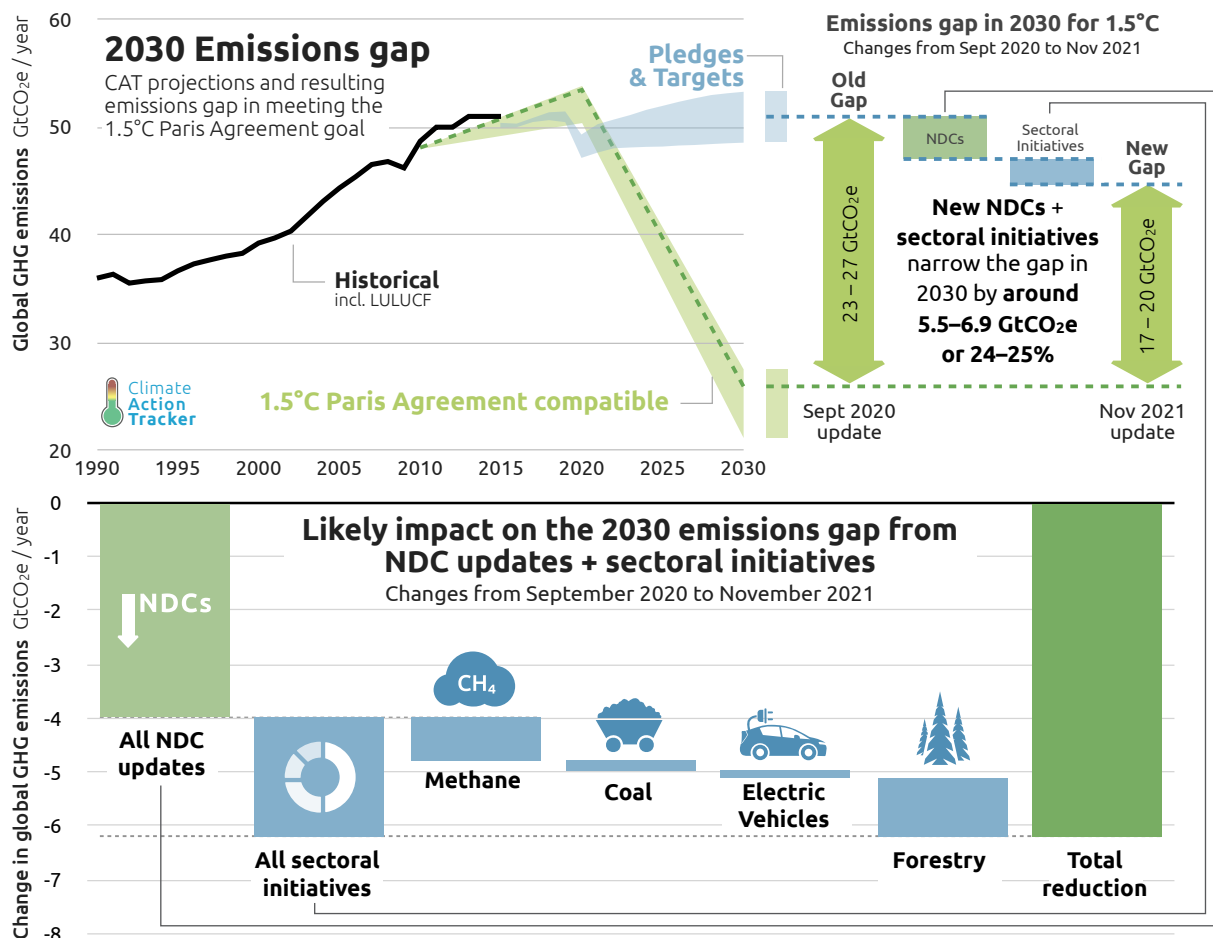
2030 Emissions gap
CAT projections and resulting emissions gap in meeting the 1.5°C Paris Agreement goal

Global GHG emissions $GtCO_2e$ / year

60
50
40
30
20

1990 1995 2000 2005 2010 2015 2020 2025 2030

Historical
incl. LULUCF

Pledges & Targets

1.5°C Paris Agreement compatible

Climate Action Tracker

Emissions gap in 2030 for 1.5°C
Changes from Sept 2020 to Nov 2021

Old Gap

NDCs

Sectoral Initiatives

New Gap

23 – 27 $GtCO_2e$

17 – 20 $GtCO_2e$

New NDCs + sectoral initiatives narrow the gap in 2030 by around 5.5–6.9 $GtCO_2e$ or 24–25%

Sept 2020 update

Nov 2021 update

Likely impact on the 2030 emissions gap from NDC updates + sectoral initiatives
Changes from September 2020 to November 2021

Change in global GHG emissions $GtCO_2e$ / year

0
-1
-2
-3
-4
-5
-6
-7
-8

NDCs

All NDC updates

All sectoral initiatives

$CH_4$

Methane

Coal

Electric Vehicles

Forestry

Total reduction